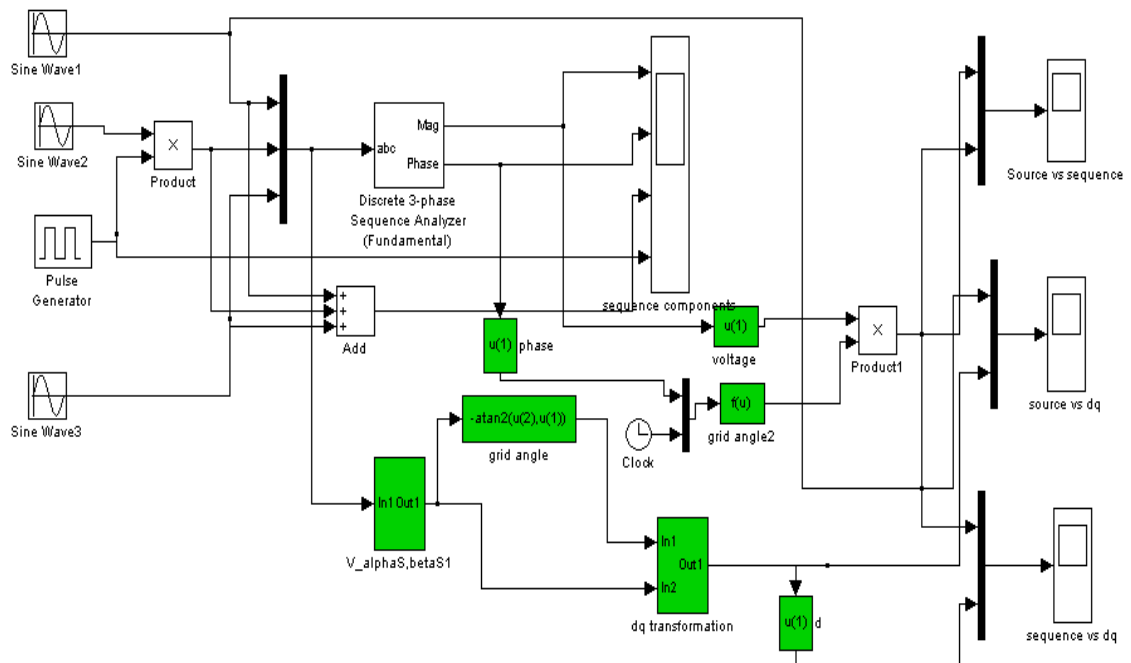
Sine Wave1

Sine Wave2

Product

Pulse Generator

Sine Wave3

abc
Mag
Phase

Discrete 3-phase Sequence Analyzer (Fundamental)

sequence components

Add

u(1) phase

u(1)
voltage

Product1

Source vs sequence

source vs dq

sequence vs dq

-atan2(u(2),u(1))
grid angle

Clock

f(u)
grid angle2

In1 Out1
V_alphaS,betaS1

In1
Out1
In2
dq transformation

u(1) d